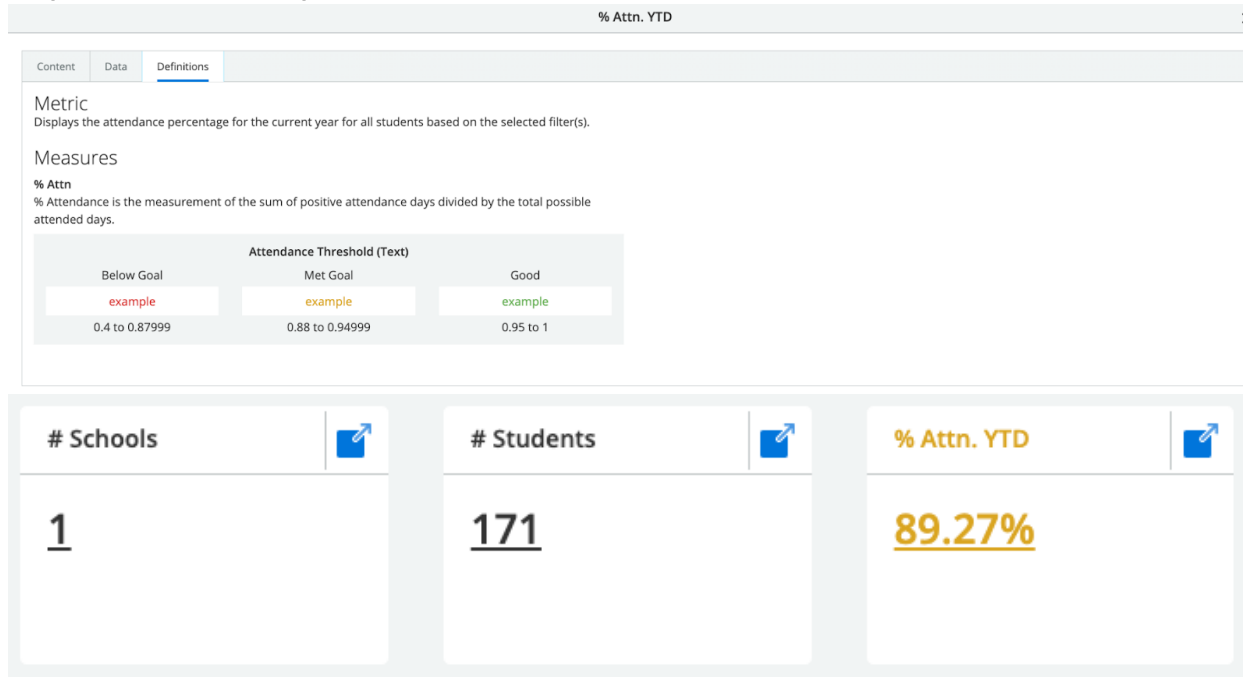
% Attn. YTD

Content Data Definitions

Metric
Displays the attendance percentage for the current year for all students based on the selected filter(s).

Measures
% Attn
% Attendance is the measurement of the sum of positive attendance days divided by the total possible attended days.

Attendance Threshold (Text)

| Below Goal | Met Goal | Good |
|---|---|---|
| example | example | example |
| 0.4 to 0.87999 | 0.88 to 0.94999 | 0.95 to 1 |

# Schools

1

# Students

171

% Attn. YTD

89.27%